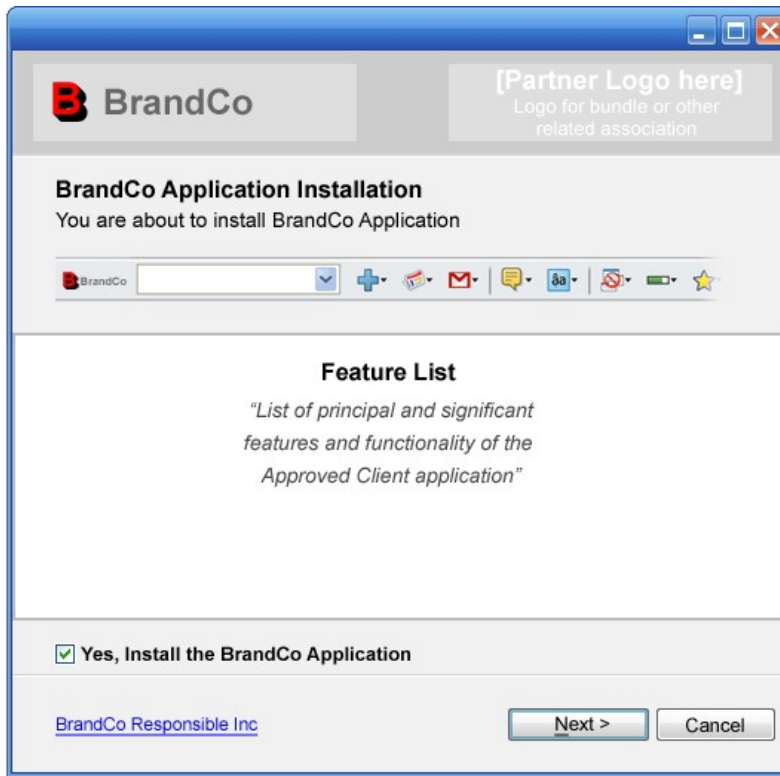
BrandCo

[Partner Logo here]
Logo for bundle or other related association

BrandCo Application Installation
You are about to install BrandCo Application

BrandCo

Feature List
"List of principal and significant features and functionality of the Approved Client application"

Yes, Install the BrandCo Application

BrandCo Responsible Inc

Next >

Cancel